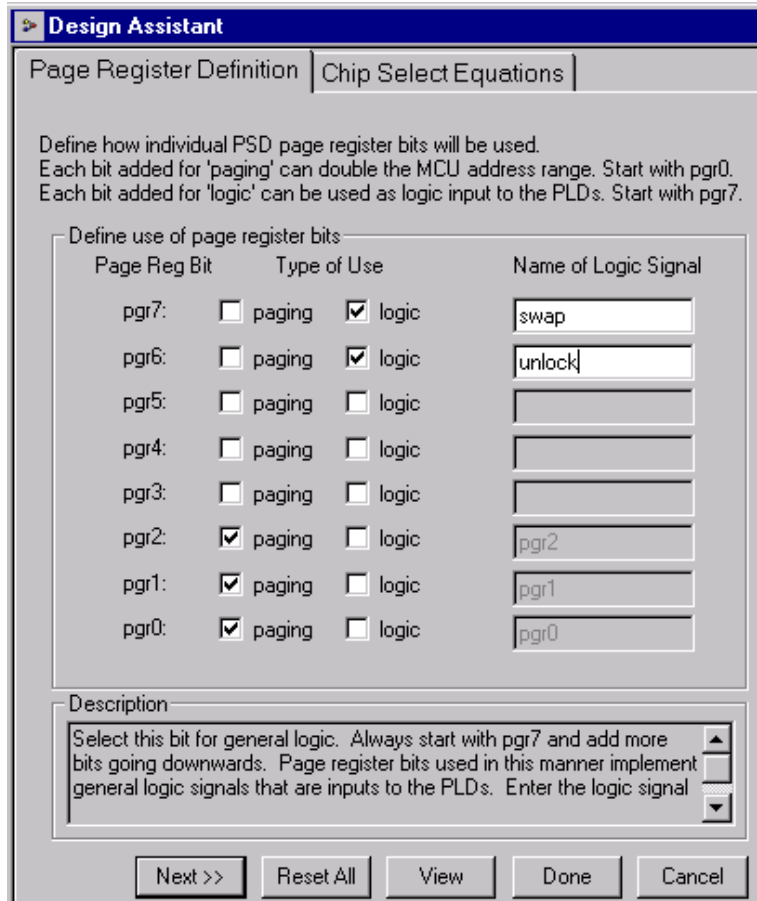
Design Assistant

Page Register Definition | Chip Select Equations

Define how individual PSD page register bits will be used.
Each bit added for 'paging' can double the MCU address range. Start with pgr0.
Each bit added for 'logic' can be used as logic input to the PLDs. Start with pgr7.

Define use of page register bits

| Page Reg Bit | Type of Use | | Name of Logic Signal |
|---|---|---|---|
| pgr7: | ☐ paging | ☑ logic | swap |
| pgr6: | ☐ paging | ☑ logic | unlock |
| pgr5: | ☐ paging | ☐ logic | |
| pgr4: | ☐ paging | ☐ logic | |
| pgr3: | ☐ paging | ☐ logic | |
| pgr2: | ☑ paging | ☐ logic | pgr2 |
| pgr1: | ☑ paging | ☐ logic | pgr1 |
| pgr0: | ☑ paging | ☐ logic | pgr0 |

Description
Select this bit for general logic. Always start with pgr7 and add more bits going downwards. Page register bits used in this manner implement general logic signals that are inputs to the PLDs. Enter the logic signal

Next >> | Reset All | View | Done | Cancel